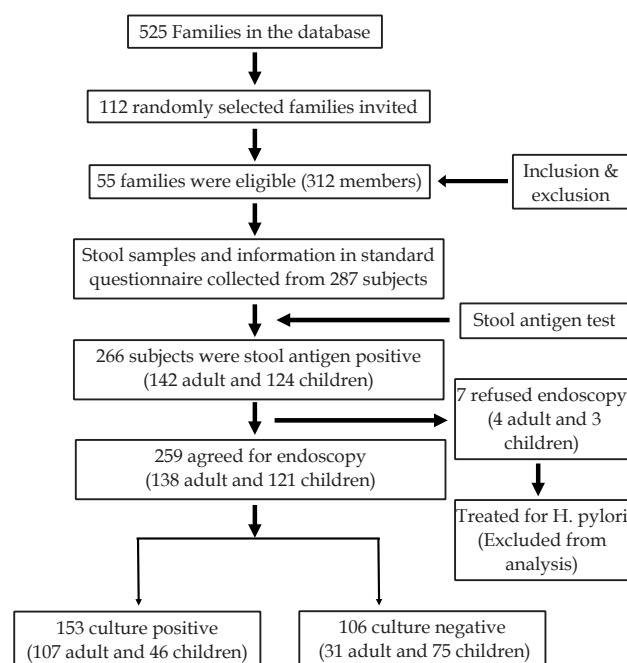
525 Families in the database

112 randomly selected families invited

55 families were eligible (312 members)

Inclusion & exclusion

Stool samples and information in standard questionnaire collected from 287 subjects

Stool antigen test

266 subjects were stool antigen positive (142 adult and 124 children)

7 refused endoscopy (4 adult and 3 children)

259 agreed for endoscopy (138 adult and 121 children)

Treated for H. pylori (Excluded from analysis)

153 culture positive (107 adult and 46 children)

106 culture negative (31 adult and 75 children)